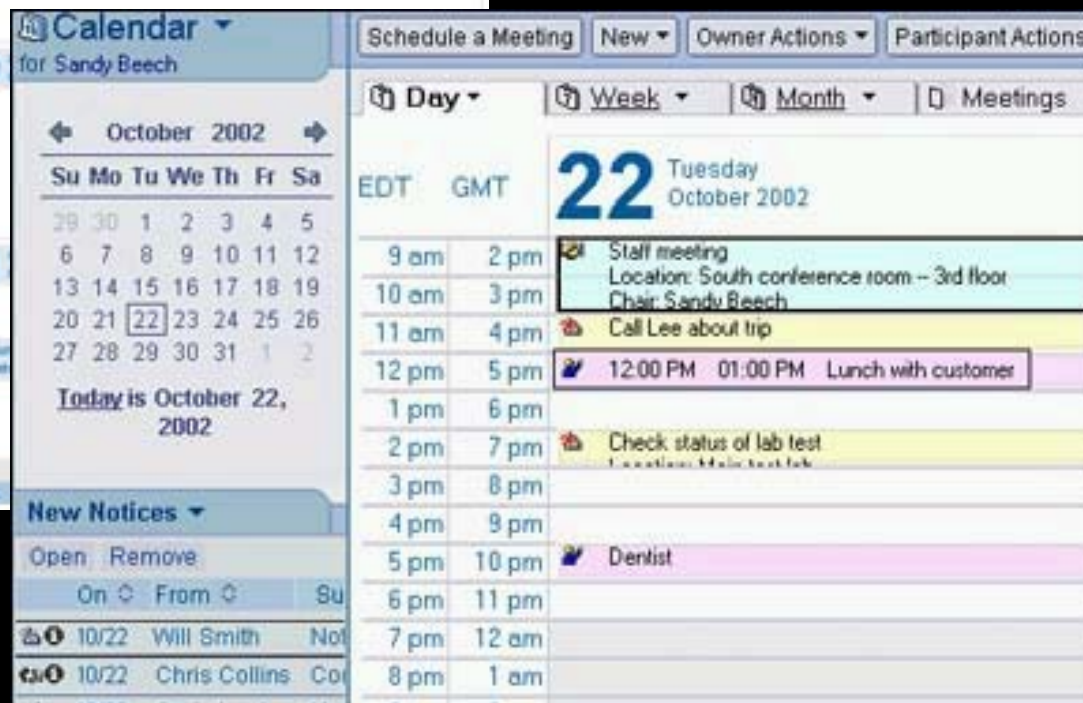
Calendar ▾
for Sandy Beech

October 2002

| Su | Mo | Tu | We | Th | Fr | Sa |
|---|---|---|---|---|---|---|
| 29 | 30 | 1 | 2 | 3 | 4 | 5 |
| 6 | 7 | 8 | 9 | 10 | 11 | 12 |
| 13 | 14 | 15 | 16 | 17 | 18 | 19 |
| 20 | 21 | 22 | 23 | 24 | 25 | 26 |
| 27 | 28 | 29 | 30 | 31 | 1 | 2 |

Today is October 22, 2002

New Notices ▾

Open Remove

| On | From | Su |
|---|---|---|
| 10/22 | Will Smith | Not |
| 10/22 | Chris Collins | Co |

Schedule a Meeting | New ▾ | Owner Actions ▾ | Participant Actions

Day ▾ | Week ▾ | Month ▾ | Meetings

EDT GMT

22 Tuesday October 2002

| EDT | GMT | |
|---|---|---|
| 9 am | 2 pm | Staff meeting Location: South conference room -- 3rd floor Chair: Sandy Beech |
| 10 am | 3 pm | |
| 11 am | 4 pm | Call Lee about trip |
| 12 pm | 5 pm | 12:00 PM 01:00 PM Lunch with customer |
| 1 pm | 6 pm | |
| 2 pm | 7 pm | Check status of lab test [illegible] |
| 3 pm | 8 pm | |
| 4 pm | 9 pm | |
| 5 pm | 10 pm | Dentist |
| 6 pm | 11 pm | |
| 7 pm | 12 am | |
| 8 pm | 1 am | |